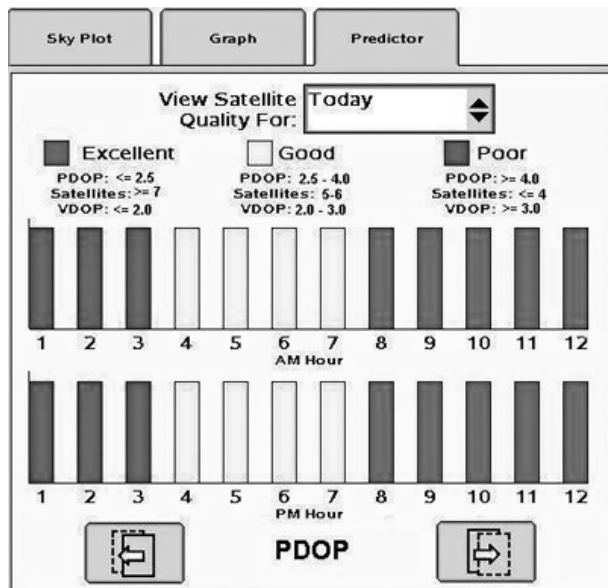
Sky Plot
Graph
Predictor

View Satellite Quality For: Today

Excellent
PDOP: <= 2.5
Satellites: >= 7
VDOP: <= 2.0

Good
PDOP: 2.5 - 4.0
Satellites: 5-6
VDOP: 2.0 - 3.0

Poor
PDOP: >= 4.0
Satellites: <= 4
VDOP: >= 3.0

1 2 3 4 5 6 7 8 9 10 11 12
AM Hour

1 2 3 4 5 6 7 8 9 10 11 12
PM Hour

PDOP